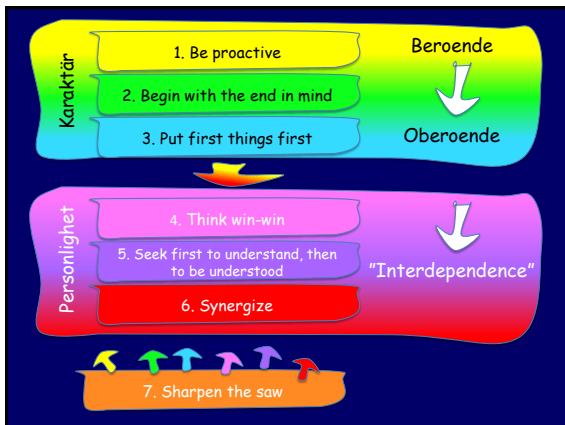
Karaktär

1. Be proactive

2. Begin with the end in mind

3. Put first things first

Beroende

Oberoende

Personlighet

4. Think win-win

5. Seek first to understand, then to be understood

6. Synergize

"Interdependence"

7. Sharpen the saw